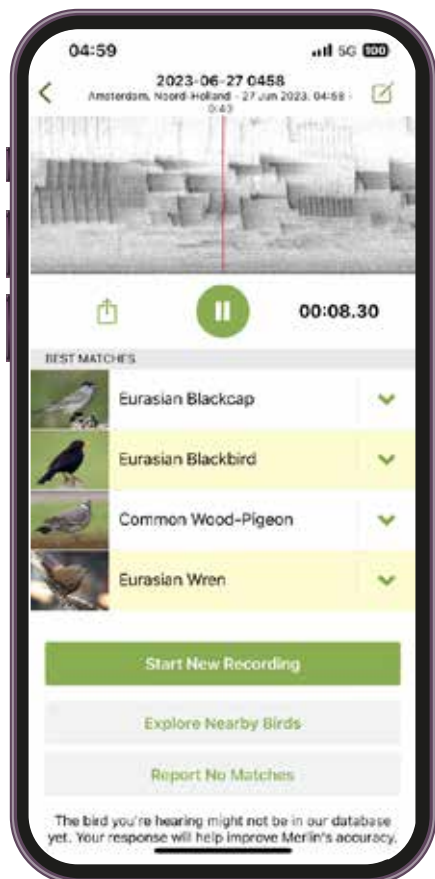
04:59
5G 100

2023-06-27 0458
Amsterdam, Noord-Holland · 27 Jun 2023, 04:58 · 0:43

00:08.30

BEST MATCHES

Eurasian Blackcap

Eurasian Blackbird

Common Wood-Pigeon

Eurasian Wren

Start New Recording

Explore Nearby Birds

Report No Matches

The bird you're hearing might not be in our database yet. Your response will help improve Merlin's accuracy.